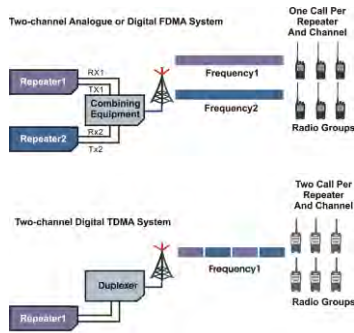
Two-channel Analogue or Digital FDMA System

One Call Per Repeater And Channel

Repeater1

RX1

TX1

Combining Equipment

Frequency1

Frequency2

Repeater2

Rx2

Tx2

Radio Groups

Two-channel Digital TDMA System

Two Call Per Repeater And Channel

Duplexer

Frequency1

Radio Groups

Repeater1